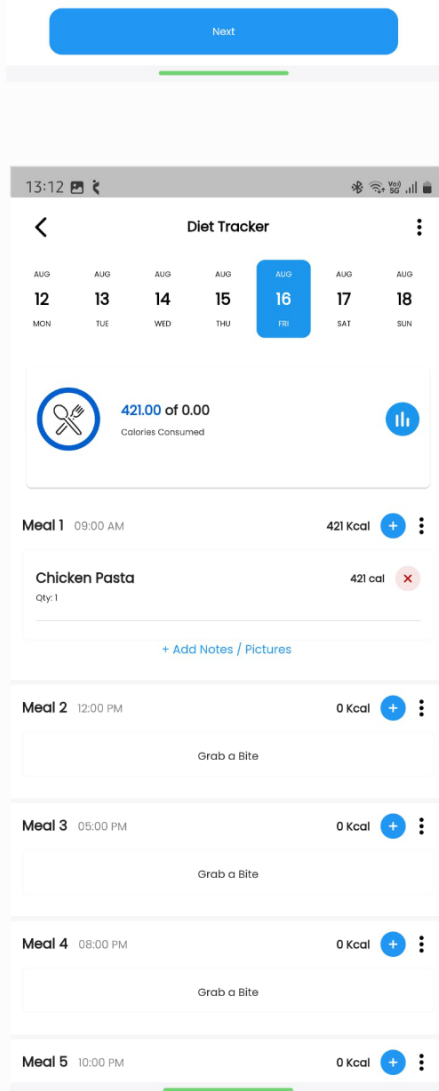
Next

13:12

Diet Tracker

| AUG | AUG | AUG | AUG | AUG | AUG | AUG |
|---|---|---|---|---|---|---|
| 12 | 13 | 14 | 15 | 16 | 17 | 18 |
| MON | TUE | WED | THU | FRI | SAT | SUN |

421.00 of 0.00
Calories Consumed

Meal 1 09:00 AM 421 Kcal

Chicken Pasta 421 cal
Qty: 1

+ Add Notes / Pictures

Meal 2 12:00 PM 0 Kcal

Grab a Bite

Meal 3 05:00 PM 0 Kcal

Grab a Bite

Meal 4 08:00 PM 0 Kcal

Grab a Bite

Meal 5 10:00 PM 0 Kcal